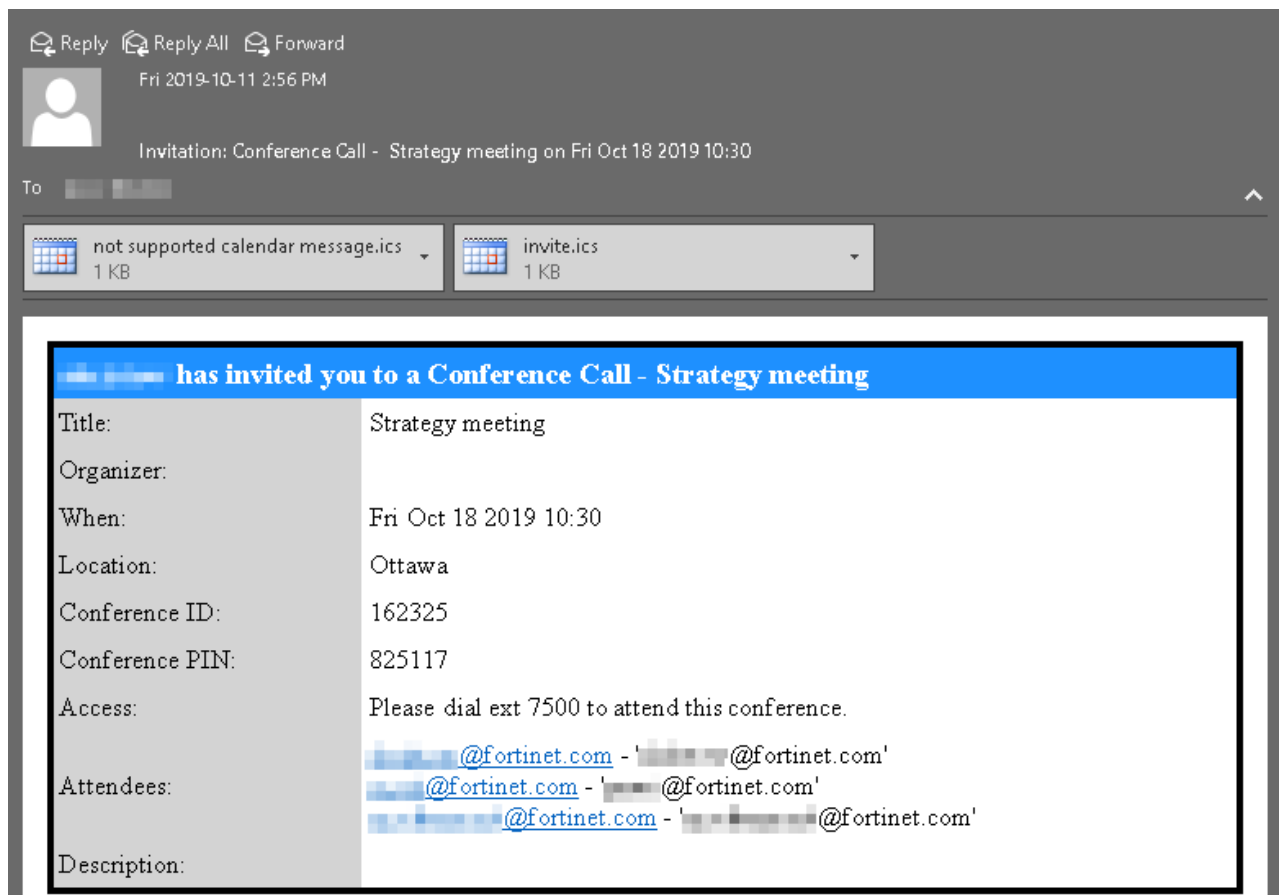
Reply Reply All Forward

Fri 2019-10-11 2:56 PM

Invitation: Conference Call - Strategy meeting on Fri Oct 18 2019 10:30

To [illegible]

not supported calendar message.ics
1 KB

invite.ics
1 KB

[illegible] has invited you to a Conference Call - Strategy meeting

| | |
|---|---|
| Title: | Strategy meeting |
| Organizer: | |
| When: | Fri Oct 18 2019 10:30 |
| Location: | Ottawa |
| Conference ID: | 162325 |
| Conference PIN: | 825117 |
| Access: | Please dial ext 7500 to attend this conference. |
| Attendees: | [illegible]@fortinet.com - '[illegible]@fortinet.com' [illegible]@fortinet.com - '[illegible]@fortinet.com' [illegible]@fortinet.com - '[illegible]@fortinet.com' |
| Description: | |